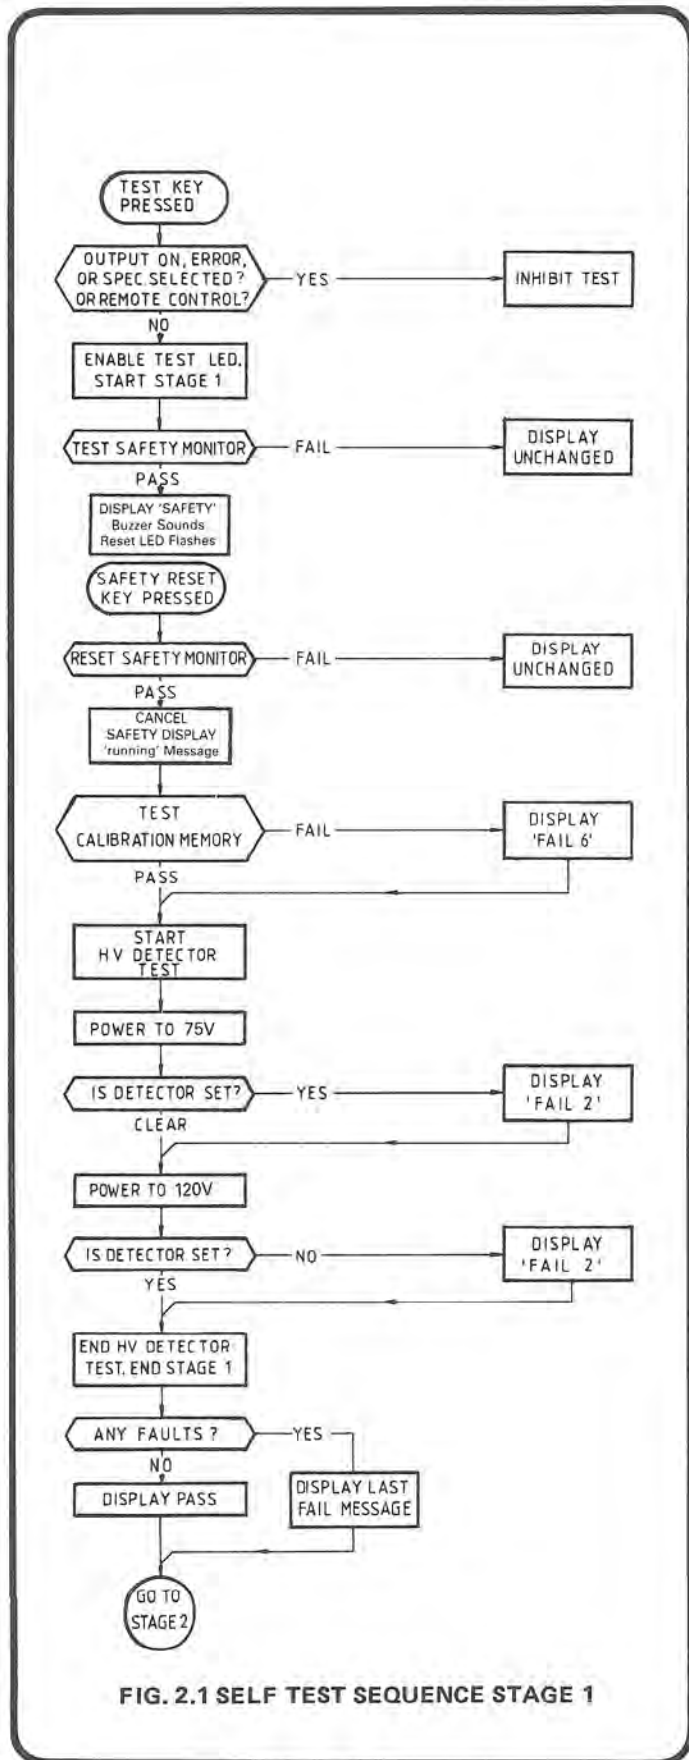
TEST KEY PRESSED

OUTPUT ON, ERROR, OR SPEC. SELECTED ? OR REMOTE CONTROL?

YES

INHIBIT TEST

NO

ENABLE TEST LED, START STAGE 1

TEST SAFETY MONITOR

FAIL

DISPLAY UNCHANGED

PASS

DISPLAY 'SAFETY' Buzzer Sounds Reset LED Flashes

SAFETY RESET KEY PRESSED

RESET SAFETY MONITOR

FAIL

DISPLAY UNCHANGED

PASS

CANCEL SAFETY DISPLAY 'running' Message

TEST CALIBRATION MEMORY

FAIL

DISPLAY 'FAIL 6'

PASS

START HV DETECTOR TEST

POWER TO 75V

IS DETECTOR SET?

YES

DISPLAY 'FAIL 2'

CLEAR

POWER TO 120V

IS DETECTOR SET ?

NO

DISPLAY 'FAIL 2'

YES

END HV DETECTOR TEST, END STAGE 1

ANY FAULTS ?

YES

DISPLAY LAST FAIL MESSAGE

NO

DISPLAY PASS

GO TO STAGE 2

FIG. 2.1 SELF TEST SEQUENCE STAGE 1